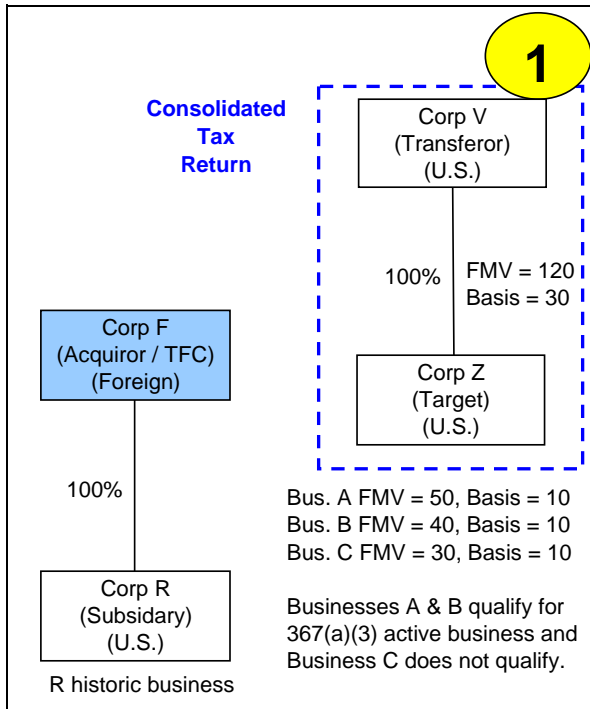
1

Consolidated Tax Return

Corp V
(Transferor)
(U.S.)

100%

FMV = 120
Basis = 30

Corp Z
(Target)
(U.S.)

Corp F
(Acquiror / TFC)
(Foreign)

100%

Corp R
(Subsidary)
(U.S.)

R historic business

Bus. A FMV = 50, Basis = 10
Bus. B FMV = 40, Basis = 10
Bus. C FMV = 30, Basis = 10

Businesses A & B qualify for 367(a)(3) active business and Business C does not qualify.